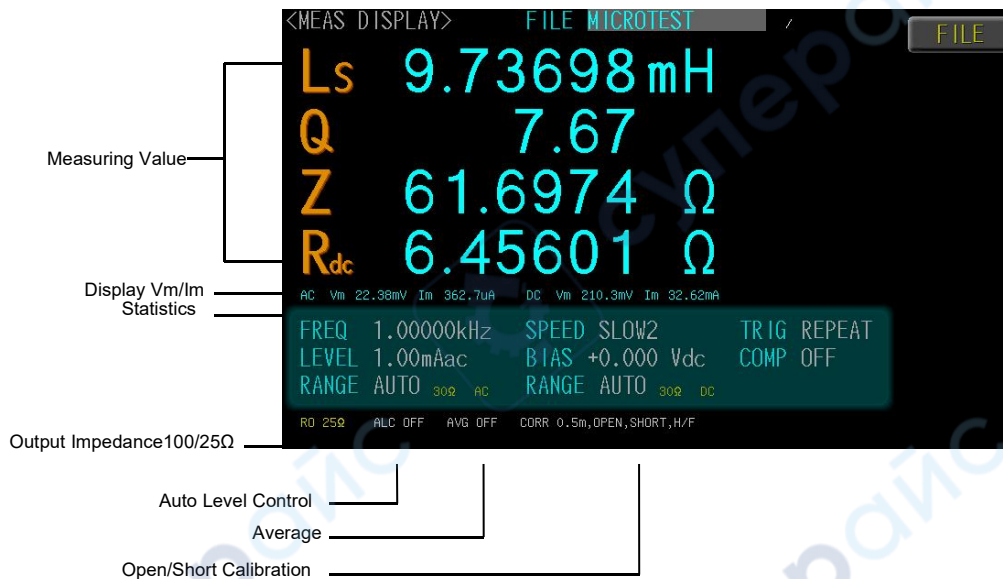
<MEAS DISPLAY> FILE MICROTEST

FILE

Ls 9.73698 mH

Q 7.67

Z 61.6974 Ω

$R_{dc}$ 6.45601 Ω

AC Vm 22.38mV Im 362.7uA DC Vm 210.3mV Im 32.62mA

FREQ 1.00000kHz SPEED SLOW2 TRIG REPEAT
LEVEL 1.00mAac BIAS +0.000 Vdc COMP OFF
RANGE AUTO 30Ω AC RANGE AUTO 30Ω DC

RO 25Ω ALC OFF AVG OFF CORR 0.5m,OPEN,SHORT,H/F

Measuring Value

Display Vm/Im

Statistics

Output Impedance100/25Ω

Auto Level Control

Average

Open/Short Calibration